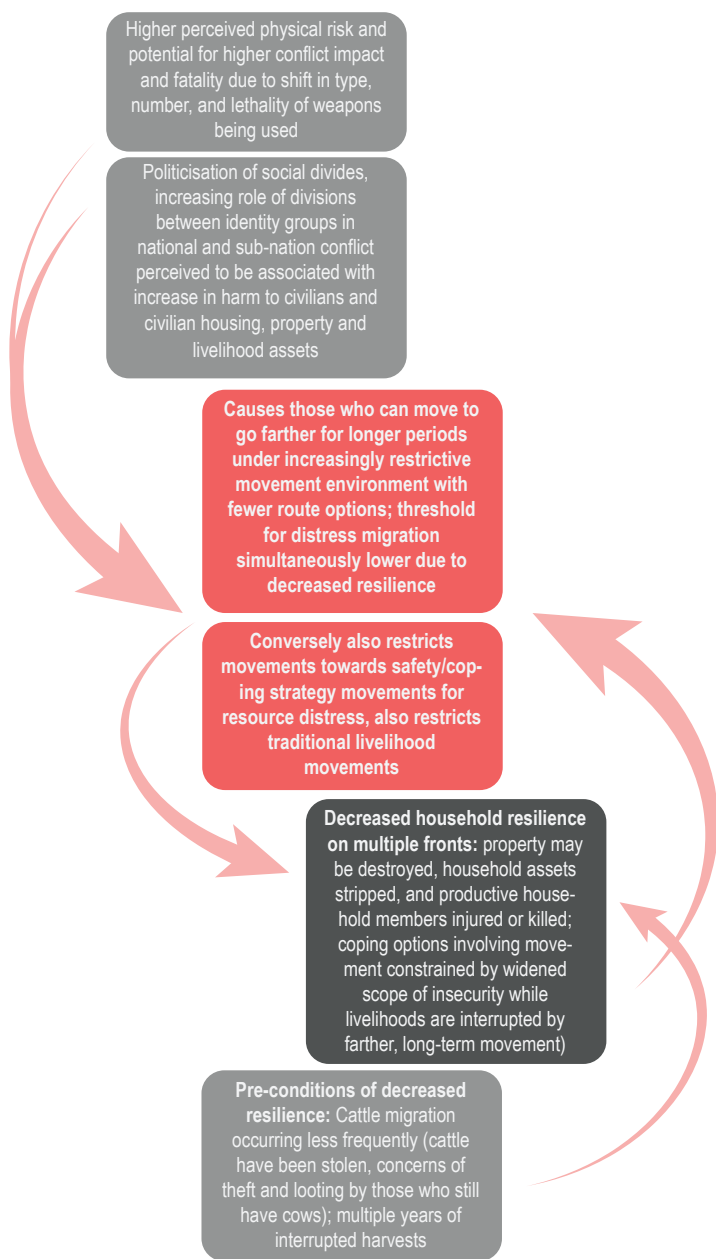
Higher perceived physical risk and potential for higher conflict impact and fatality due to shift in type, number, and lethality of weapons being used

Politicisation of social divides, increasing role of divisions between identity groups in national and sub-nation conflict perceived to be associated with increase in harm to civilians and civilian housing, property and livelihood assets

Causes those who can move to go farther for longer periods under increasingly restrictive movement environment with fewer route options; threshold for distress migration simultaneously lower due to decreased resilience

Conversely also restricts movements towards safety/coping strategy movements for resource distress, also restricts traditional livelihood movements

Decreased household resilience on multiple fronts: property may be destroyed, household assets stripped, and productive household members injured or killed; coping options involving movement constrained by widened scope of insecurity while livelihoods are interrupted by farther, long-term movement)

Pre-conditions of decreased resilience: Cattle migration occurring less frequently (cattle have been stolen, concerns of theft and looting by those who still have cows); multiple years of interrupted harvests